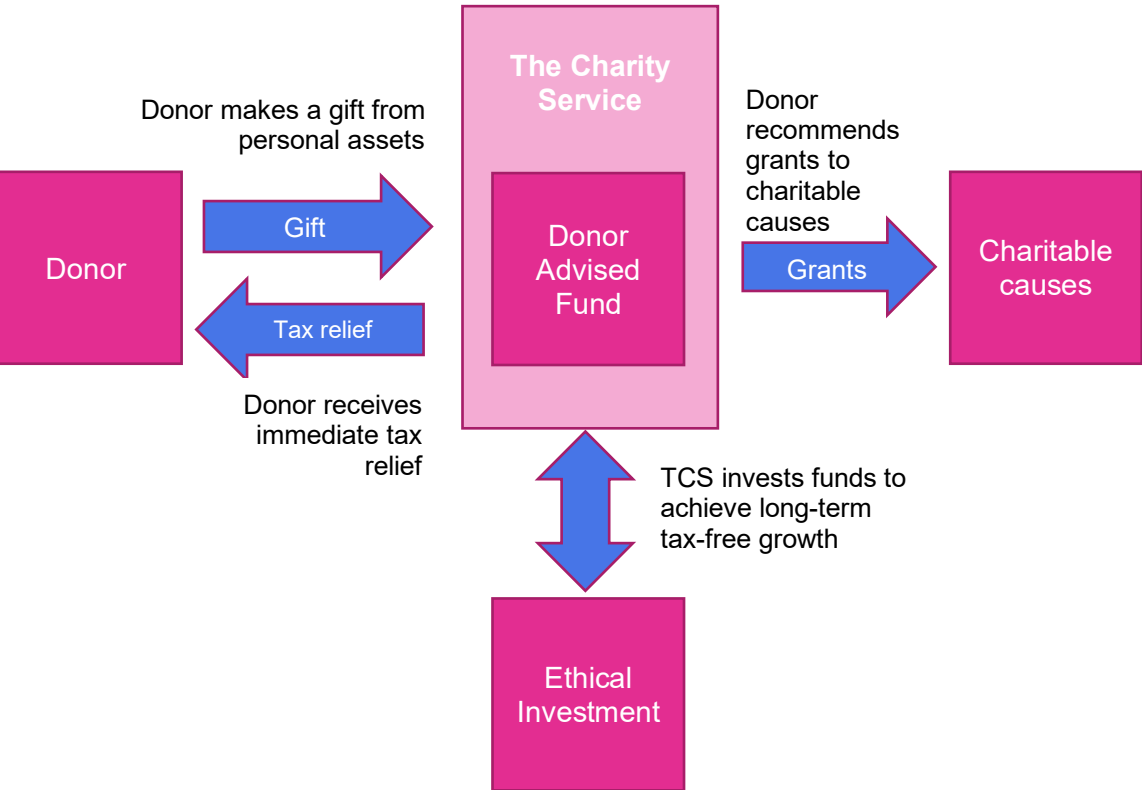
The Charity Service

Donor makes a gift from personal assets

Donor

Gift

Tax relief

Donor receives immediate tax relief

Donor Advised Fund

Donor recommends grants to charitable causes

Grants

Charitable causes

TCS invests funds to achieve long-term tax-free growth

Ethical Investment